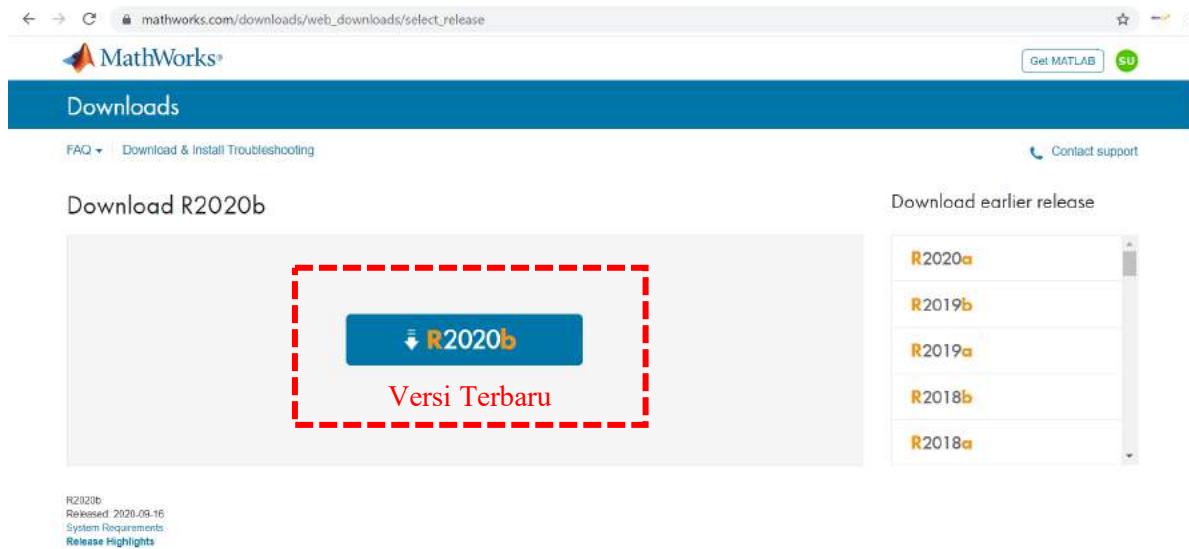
mathworks.com/downloads/web_downloads/select_release

MathWorks®

Get MATLAB

SU

Downloads

FAQ ▾ | Download & Install Troubleshooting

Contact support

Download R2020b

R2020b

Versi Terbaru

Download earlier release

R2020a

R2019b

R2019a

R2018b

R2018a

R2020b
Released: 2020-09-16
System Requirements
Release Highlights